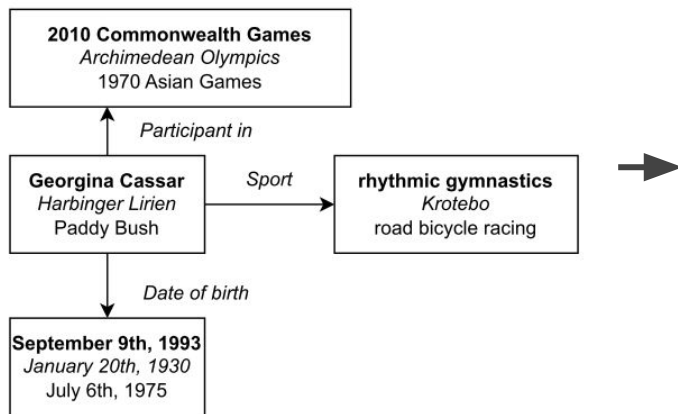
2010 Commonwealth Games
Archimedean Olympics
1970 Asian Games

Participant in

Georgina Cassar
Harbinger Lirien
Paddy Bush

Sport

rhythmic gymnastics
Krotebo
road bicycle racing

Date of birth

September 9th, 1993
January 20th, 1930
July 6th, 1975